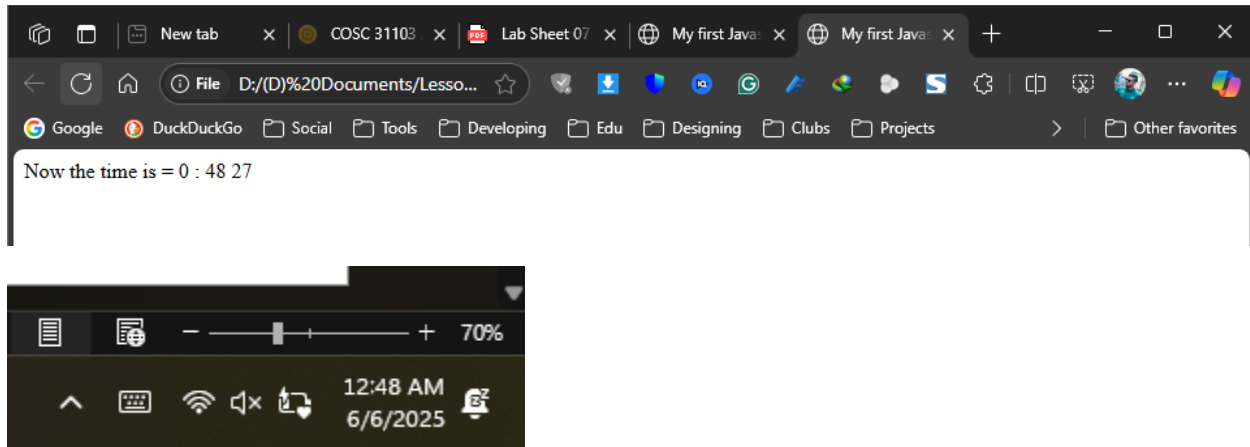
New tab
COSC 31103
Lab Sheet 07
My first Javas
My first Javas
File D:/(D)%20Documents/Lesso...
Google
DuckDuckGo
Social
Tools
Developing
Edu
Designing
Clubs
Projects
Other favorites

Now the time is = 0 : 48 27

70%
12:48 AM
6/6/2025